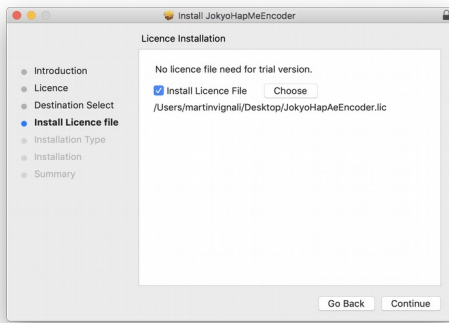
Install JokyoHapMeEncoder

Licence Installation

Introduction
Licence
Destination Select
Install Licence file
Installation Type
Installation
Summary

No licence file need for trial version.

Install Licence File Choose

/Users/martinvignali/Desktop/JokyoHapAeEncoder.lic

Go Back Continue